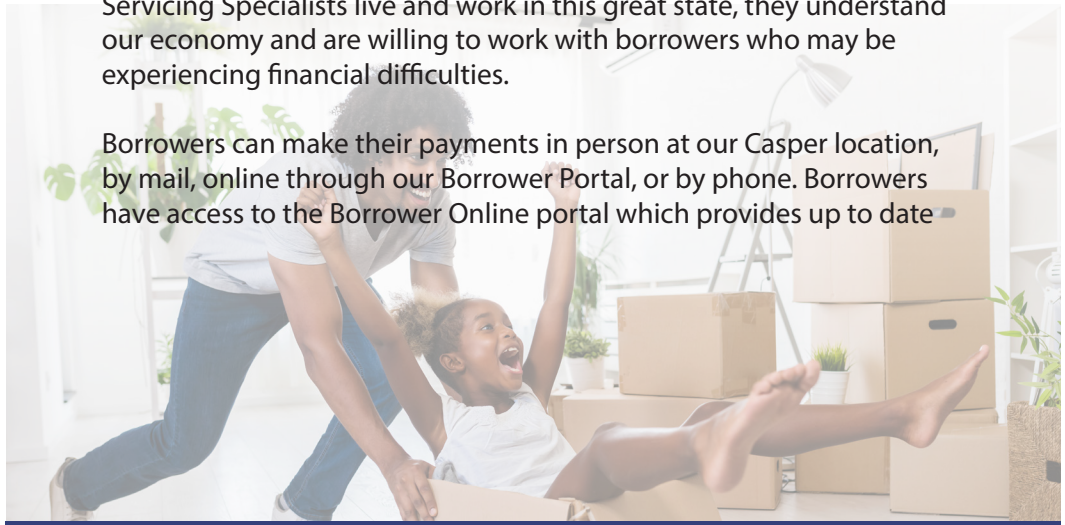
Servicing Specialists live and work in this great state, they understand our economy and are willing to work with borrowers who may be experiencing financial difficulties.

Borrowers can make their payments in person at our Casper location, by mail, online through our Borrower Portal, or by phone. Borrowers have access to the Borrower Online portal which provides up to date